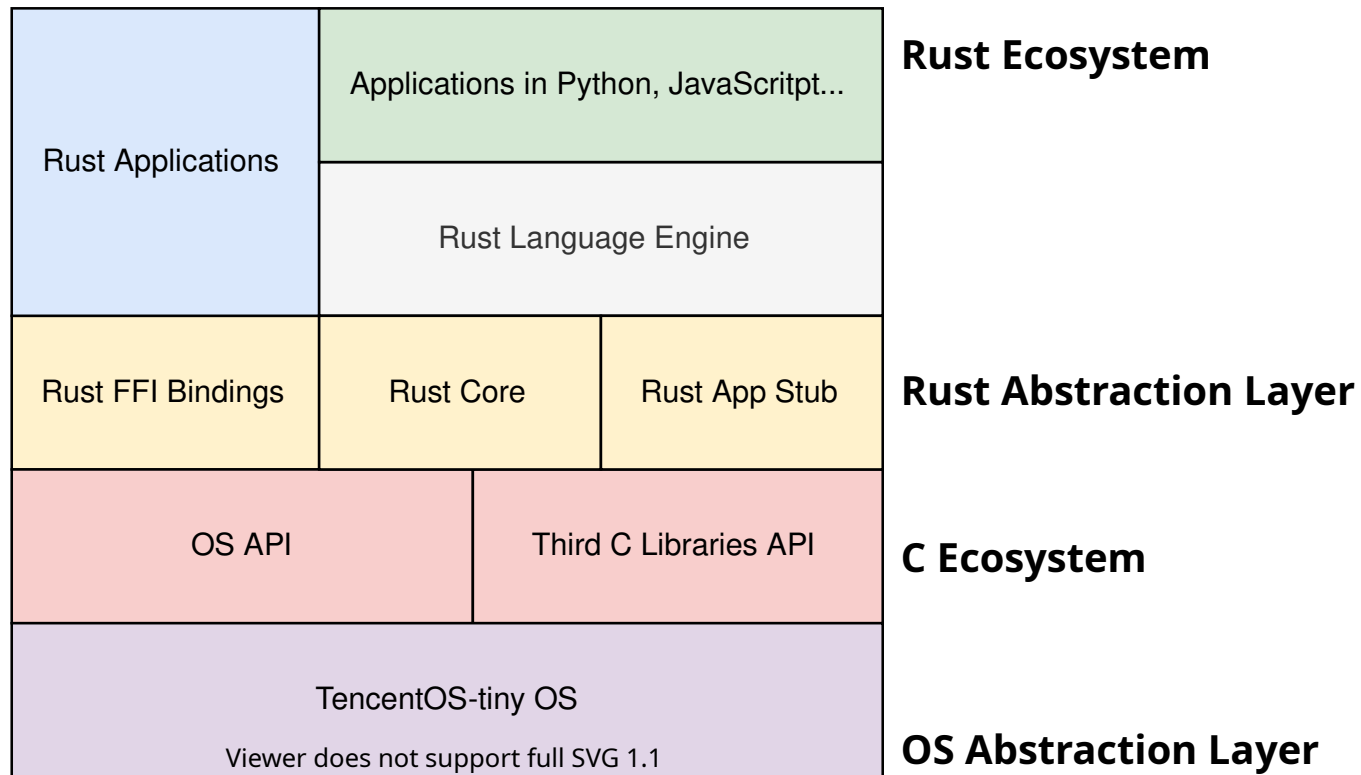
Rust Applications

Applications in Python, JavaScritpt...

Rust Language Engine

Rust Ecosystem

Rust FFI Bindings

Rust Core

Rust App Stub

Rust Abstraction Layer

OS API

Third C Libraries API

C Ecosystem

TencentOS-tiny OS

Viewer does not support full SVG 1.1

OS Abstraction Layer